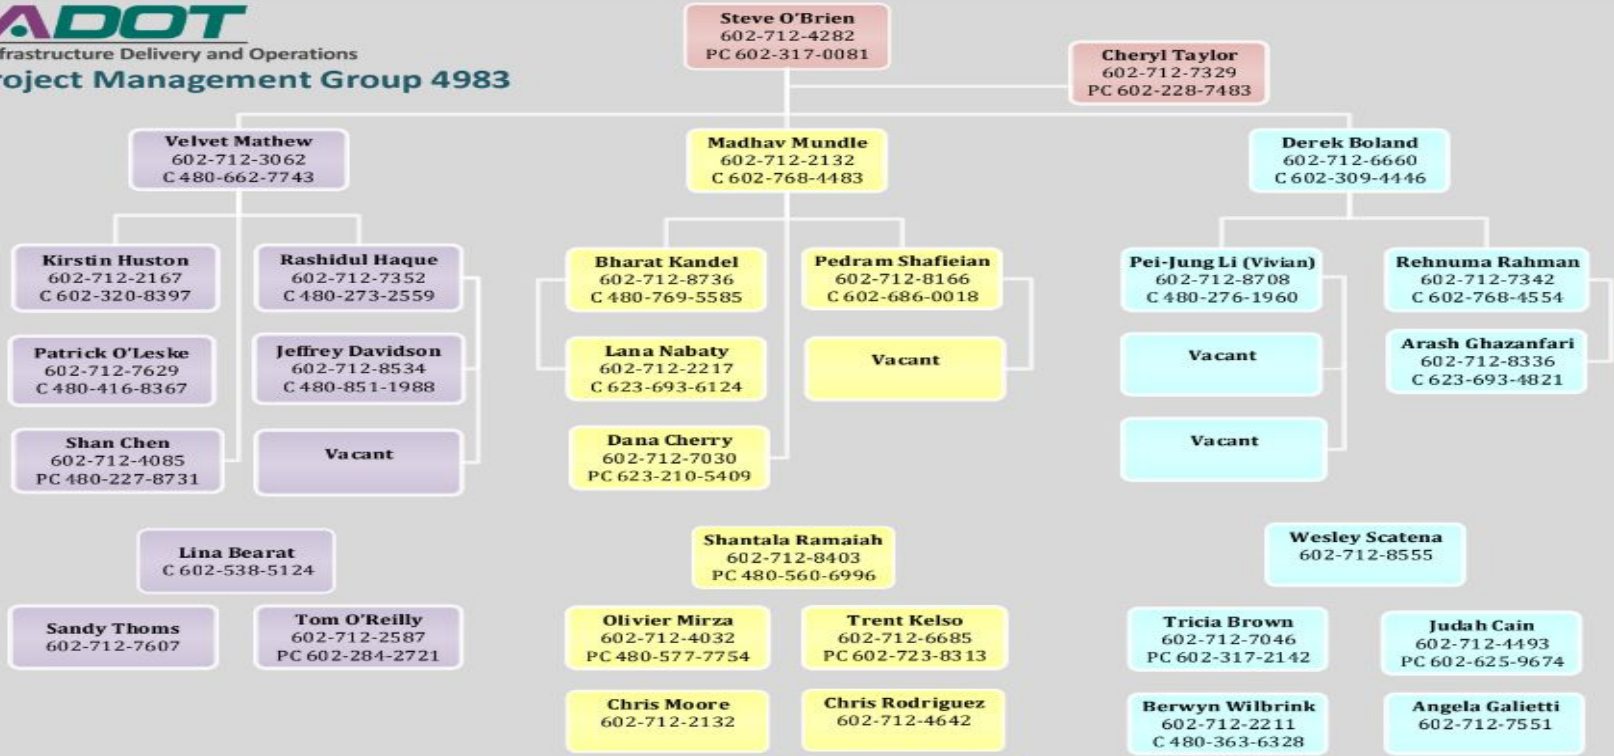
ADOT
frastructure Delivery and Operations
roject Management Group 4983

Steve O'Brien
602-712-4282
PC 602-317-0081

Cheryl Taylor
602-712-7329
PC 602-228-7483

Velvet Mathew
602-712-3062
C 480-662-7743

Madhav Mundle
602-712-2132
C 602-768-4483

Derek Boland
602-712-6660
C 602-309-4446

Kirstin Huston
602-712-2167
C 602-320-8397

Rashidul Haque
602-712-7352
C 480-273-2559

Patrick O'Leske
602-712-7629
C 480-416-8367

Jeffrey Davidson
602-712-8534
C 480-851-1988

Shan Chen
602-712-4085
PC 480-227-8731

Vacant

Bharat Kandel
602-712-8736
C 480-769-5585

Pedram Shafieian
602-712-8166
C 602-686-0018

Lana Nabaty
602-712-2217
C 623-693-6124

Vacant

Dana Cherry
602-712-7030
PC 623-210-5409

Pei-Jung Li (Vivian)
602-712-8708
C 480-276-1960

Rehnuma Rahman
602-712-7342
C 602-768-4554

Vacant

Arash Ghazanfari
602-712-8336
C 623-693-4821

Vacant

Lina Bearat
C 602-538-5124

Sandy Thoms
602-712-7607

Tom O'Reilly
602-712-2587
PC 602-284-2721

Shantala Ramaiah
602-712-8403
PC 480-560-6996

Olivier Mirza
602-712-4032
PC 480-577-7754

Trent Kelso
602-712-6685
PC 602-723-8313

Chris Moore
602-712-2132

Chris Rodriguez
602-712-4642

Wesley Scatena
602-712-8555

Tricia Brown
602-712-7046
PC 602-317-2142

Judah Cain
602-712-4493
PC 602-625-9674

Berwyn Wilbrink
602-712-2211
C 480-363-6328

Angela Galietti
602-712-7551